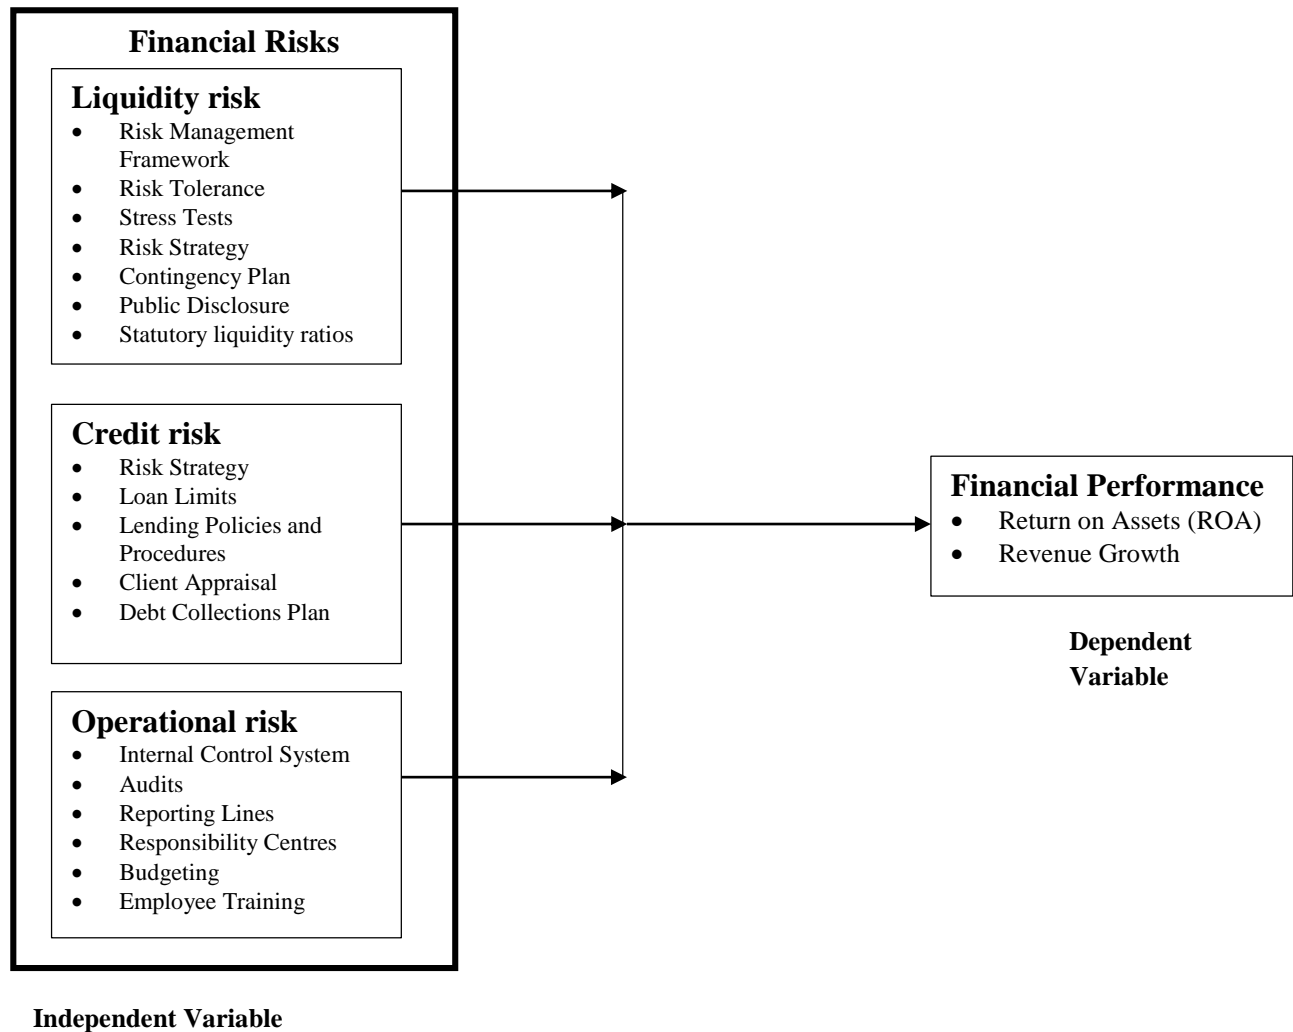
Financial Risks

Liquidity risk
- Risk Management Framework
- Risk Tolerance
- Stress Tests
- Risk Strategy
- Contingency Plan
- Public Disclosure
- Statutory liquidity ratios

Credit risk
- Risk Strategy
- Loan Limits
- Lending Policies and Procedures
- Client Appraisal
- Debt Collections Plan

Operational risk
- Internal Control System
- Audits
- Reporting Lines
- Responsibility Centres
- Budgeting
- Employee Training

Financial Performance
- Return on Assets (ROA)
- Revenue Growth

Dependent Variable

Independent Variable